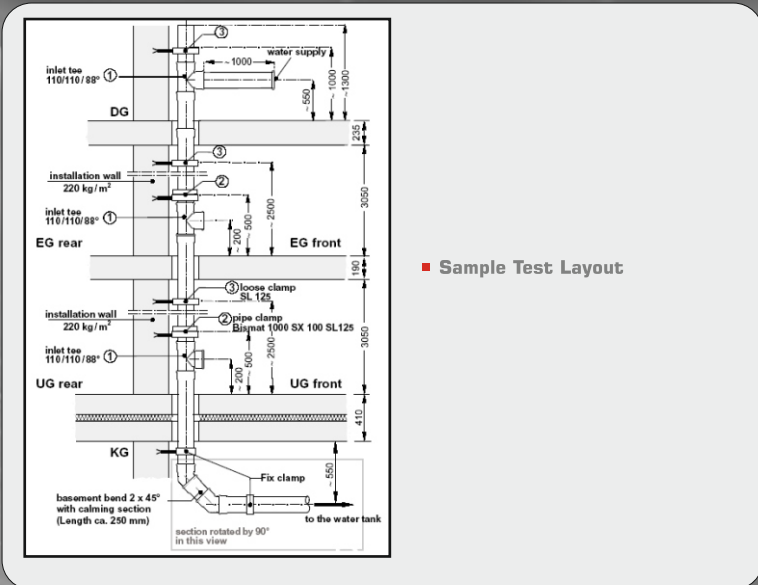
inlet tee
110/110/88° ①

③

water supply

~1000

~550

~1000

~1300

DG

235

③

installation wall
220 kg/m²

②

inlet tee
110/110/88° ①

~500

~2500

~200

3050

EG rear

EG front

190

③ loose clamp
SL 125

installation wall
220 kg/m²

② pipe clamp
Bismat 1000 SX 100 SL125

inlet tee
110/110/88° ①

~500

~2500

~200

3050

UG rear

UG front

410

KG

Fix clamp

~550

basement bend 2 x 45°
with calming section
(Length ca. 250 mm)

to the water tank

section rotated by 90°
in this view

Sample Test Layout